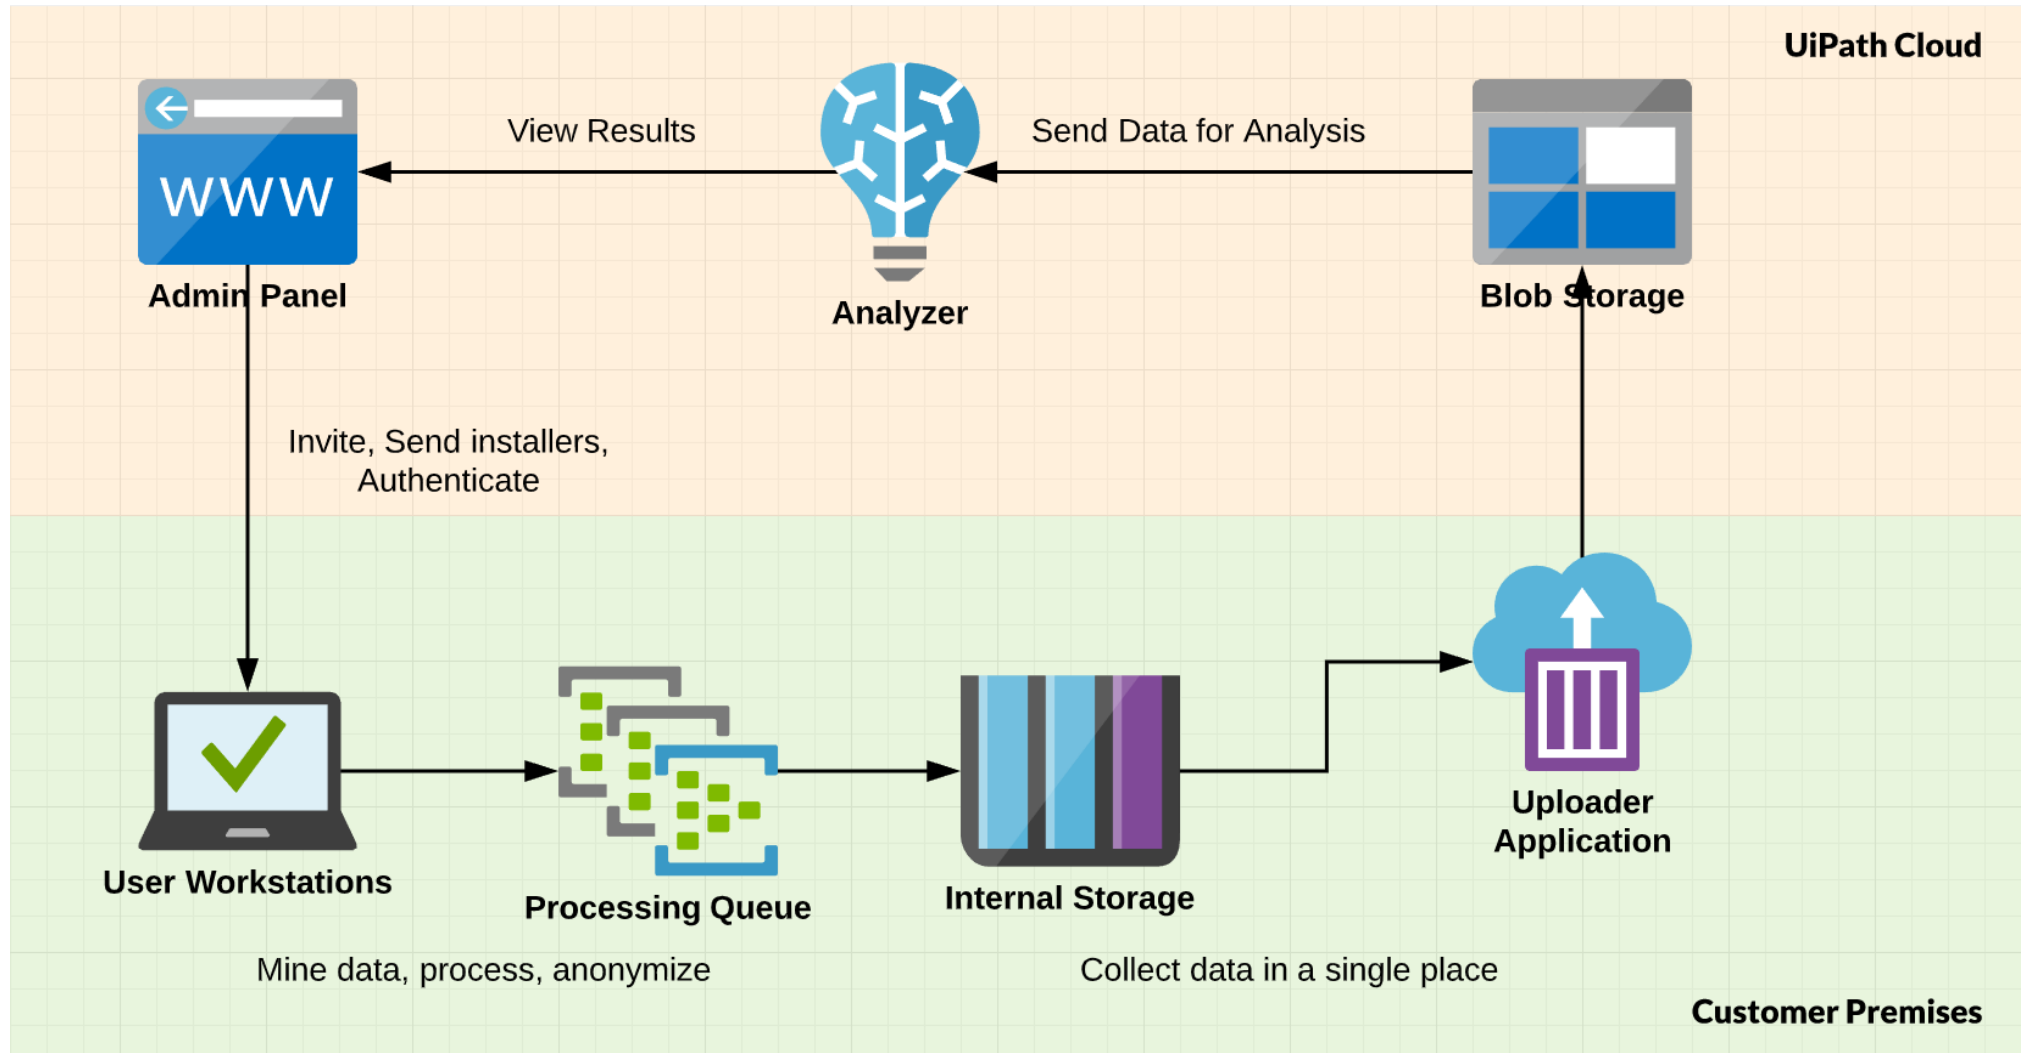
UiPath Cloud

WWW

View Results

Send Data for Analysis

Admin Panel

Analyzer

Blob Storage

Invite, Send installers, Authenticate

User Workstations

Processing Queue

Internal Storage

Uploader Application

Mine data, process, anonymize

Collect data in a single place

Customer Premises